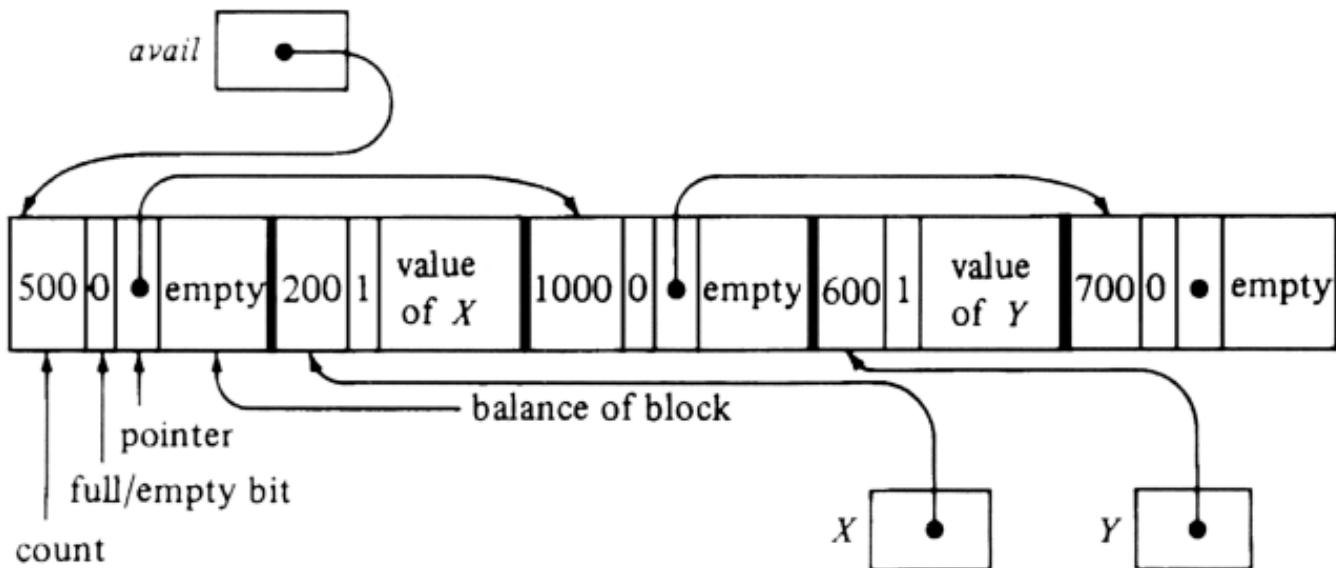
avail

| 500 | 0 | • | empty | 200 | 1 | value of $X$ | 1000 | 0 | • | empty | 600 | 1 | value of $Y$ | 700 | 0 | • | empty |
|---|---|---|---|---|---|---|---|---|---|---|---|---|---|---|---|---|---|

balance of block

pointer

full/empty bit

count

$X$

$Y$